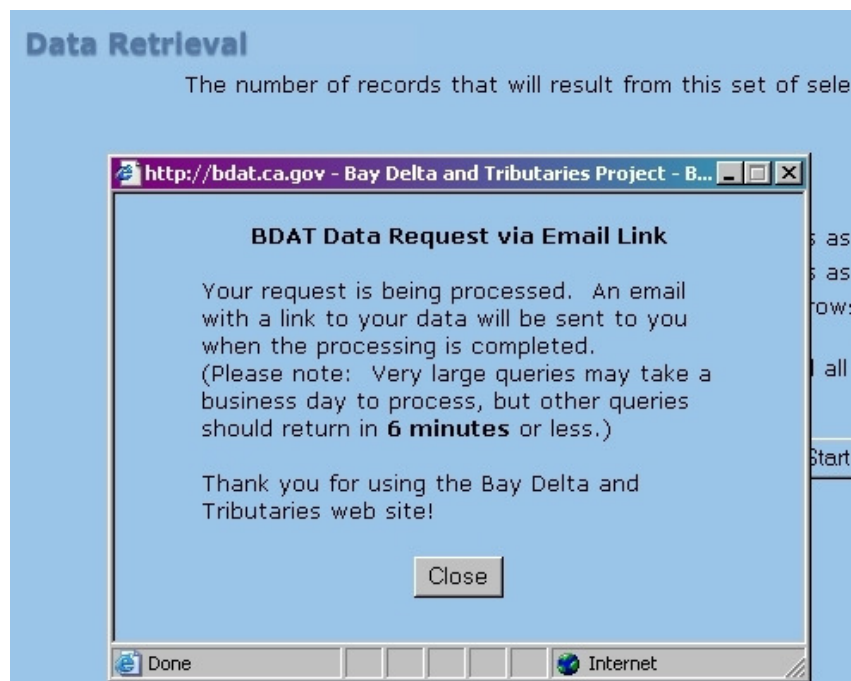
Data Retrieval

The number of records that will result from this set of sele

http://bdat.ca.gov - Bay Delta and Tributaries Project - B...

BDAT Data Request via Email Link

Your request is being processed. An email with a link to your data will be sent to you when the processing is completed.
(Please note: Very large queries may take a business day to process, but other queries should return in **6 minutes** or less.)

Thank you for using the Bay Delta and Tributaries web site!

Close

Done

Internet

s as
s as
rows
l all
Start